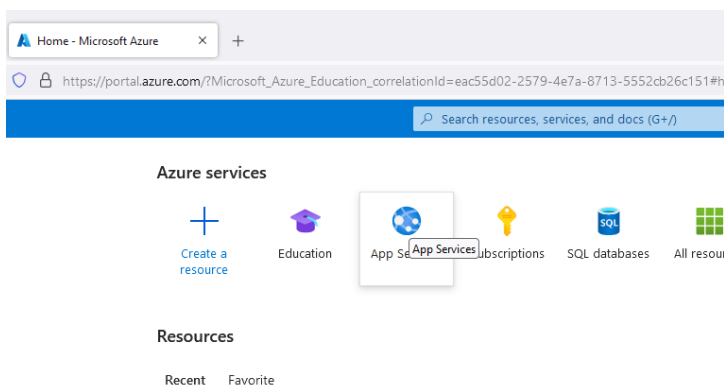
Home - Microsoft Azure ×
+
https://portal.azure.com/?Microsoft_Azure_Education_correlationId=eac55d02-2579-4e7a-8713-5552cb26c151#h
Search resources, services, and docs (G+/)

Azure services

Create a resource
Education
App Se
App Services
Subscriptions
SQL databases
SQL
All resou

Resources

Recent Favorite